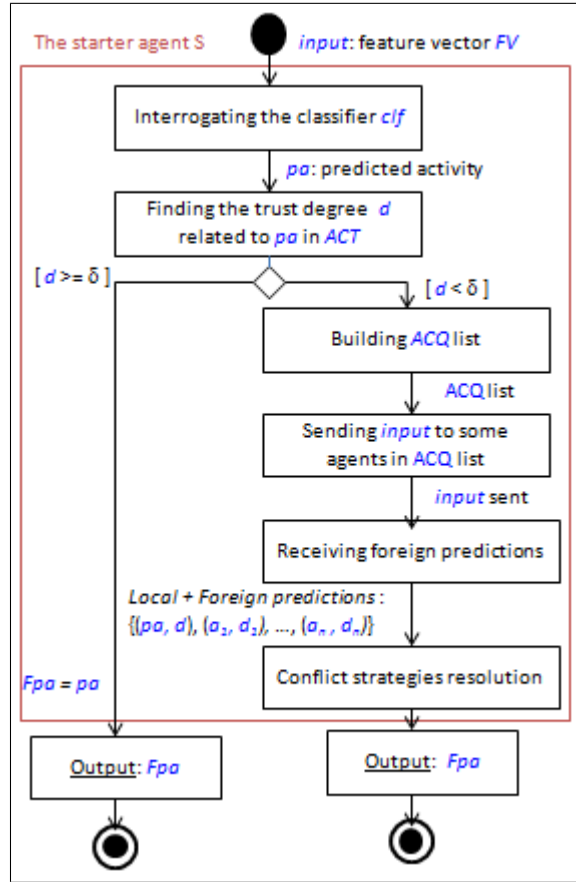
The starter agent S

input: feature vector FV

Interrogating the classifier clf

pa: predicted activity

Finding the trust degree d related to pa in ACT

[ d >= δ ]

[ d < δ ]

Building ACQ list

ACQ list

Sending input to some agents in ACQ list

input sent

Receiving foreign predictions

Local + Foreign predictions : {(pa, d), ($a_1$, $d_1$), ..., ($a_n$ , $d_n$)}

Fpa = pa

Conflict strategies resolution

Output: Fpa

Output: Fpa